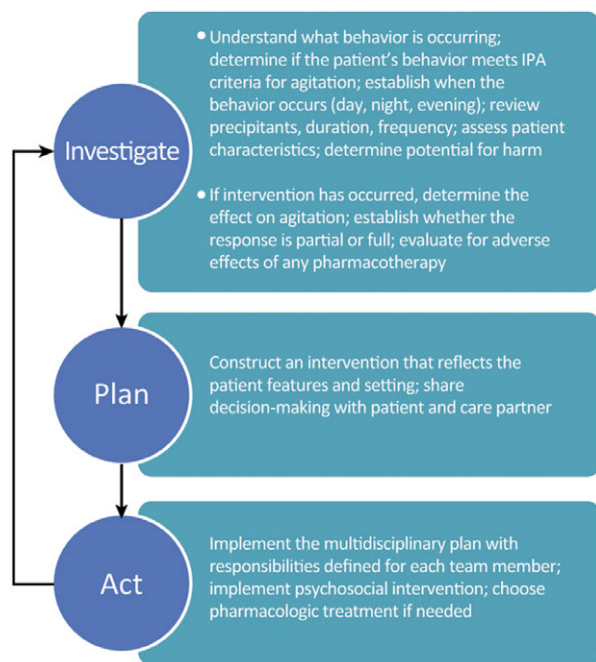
Investigate

• Understand what behavior is occurring; determine if the patient's behavior meets IPA criteria for agitation; establish when the behavior occurs (day, night, evening); review precipitants, duration, frequency; assess patient characteristics; determine potential for harm

• If intervention has occurred, determine the effect on agitation; establish whether the response is partial or full; evaluate for adverse effects of any pharmacotherapy

Plan

Construct an intervention that reflects the patient features and setting; share decision-making with patient and care partner

Act

Implement the multidisciplinary plan with responsibilities defined for each team member; implement psychosocial intervention; choose pharmacologic treatment if needed